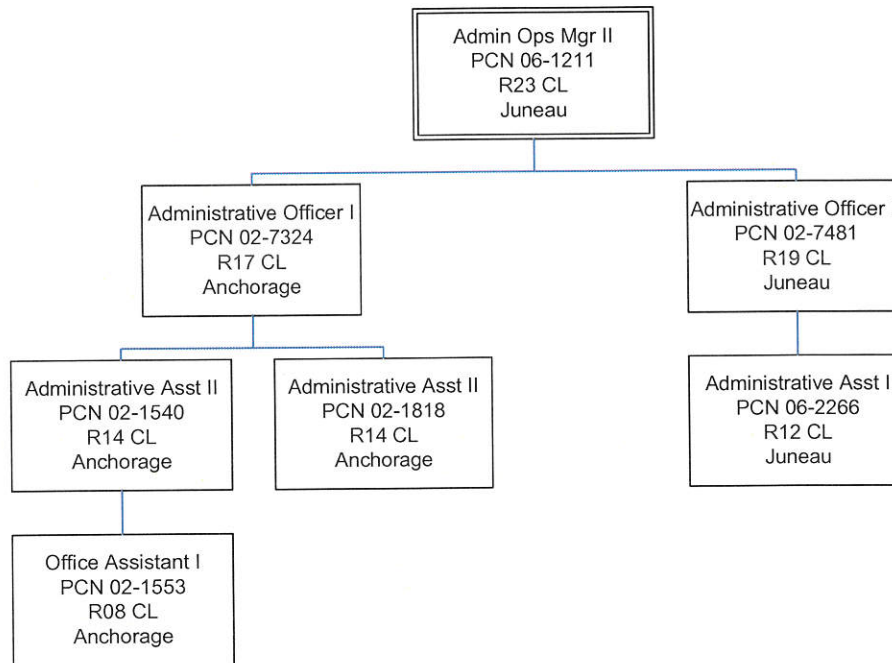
Admin Ops Mgr II
PCN 06-1211
R23 CL
Juneau

Administrative Officer I
PCN 02-7324
R17 CL
Anchorage

Administrative Officer
PCN 02-7481
R19 CL
Juneau

Administrative Asst II
PCN 02-1540
R14 CL
Anchorage

Administrative Asst II
PCN 02-1818
R14 CL
Anchorage

Administrative Asst I
PCN 06-2266
R12 CL
Juneau

Office Assistant I
PCN 02-1553
R08 CL
Anchorage